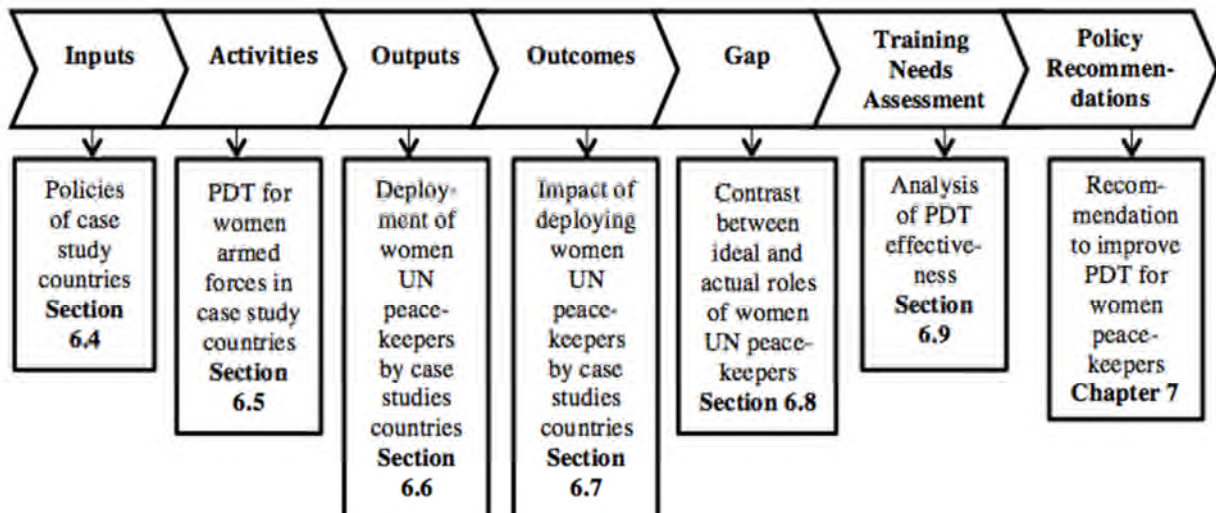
Inputs

Policies of case study countries **Section 6.4**

Activities

PDT for women armed forces in case study countries **Section 6.5**

Outputs

Deployment of women UN peacekeepers by case studies countries **Section 6.6**

Outcomes

Impact of deploying women UN peacekeepers by case studies countries **Section 6.7**

Gap

Contrast between ideal and actual roles of women UN peacekeepers **Section 6.8**

Training Needs Assessment

Analysis of PDT effectiveness **Section 6.9**

Policy Recommendations

Recommendation to improve PDT for women peacekeepers **Chapter 7**